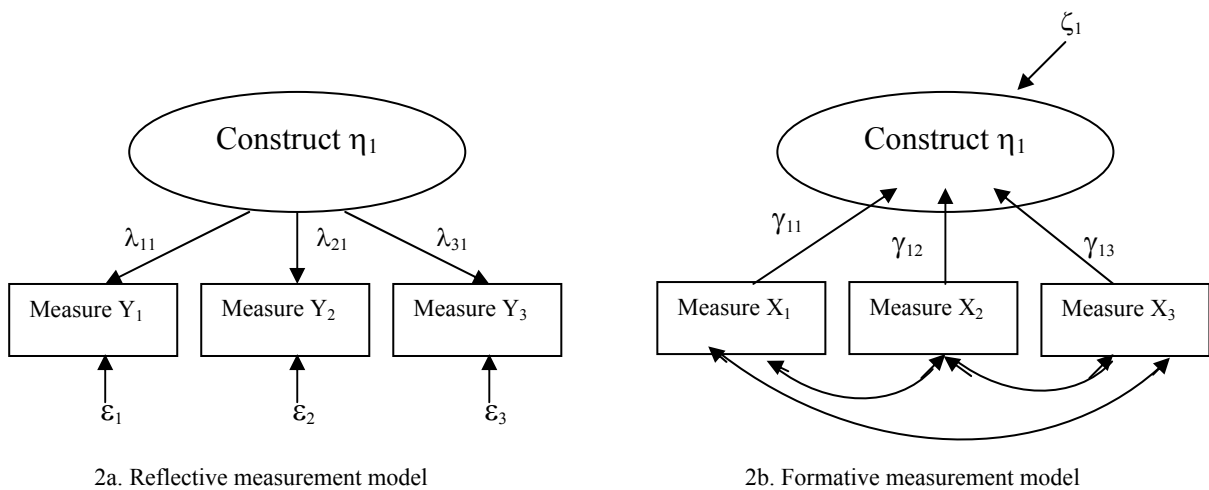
Construct $\eta_1$

$\lambda_{11}$

$\lambda_{21}$

$\lambda_{31}$

Measure $Y_1$

Measure $Y_2$

Measure $Y_3$

$\varepsilon_1$

$\varepsilon_2$

$\varepsilon_3$

2a. Reflective measurement model

$\zeta_1$

Construct $\eta_1$

$\gamma_{11}$

$\gamma_{12}$

$\gamma_{13}$

Measure $X_1$

Measure $X_2$

Measure $X_3$

2b. Formative measurement model